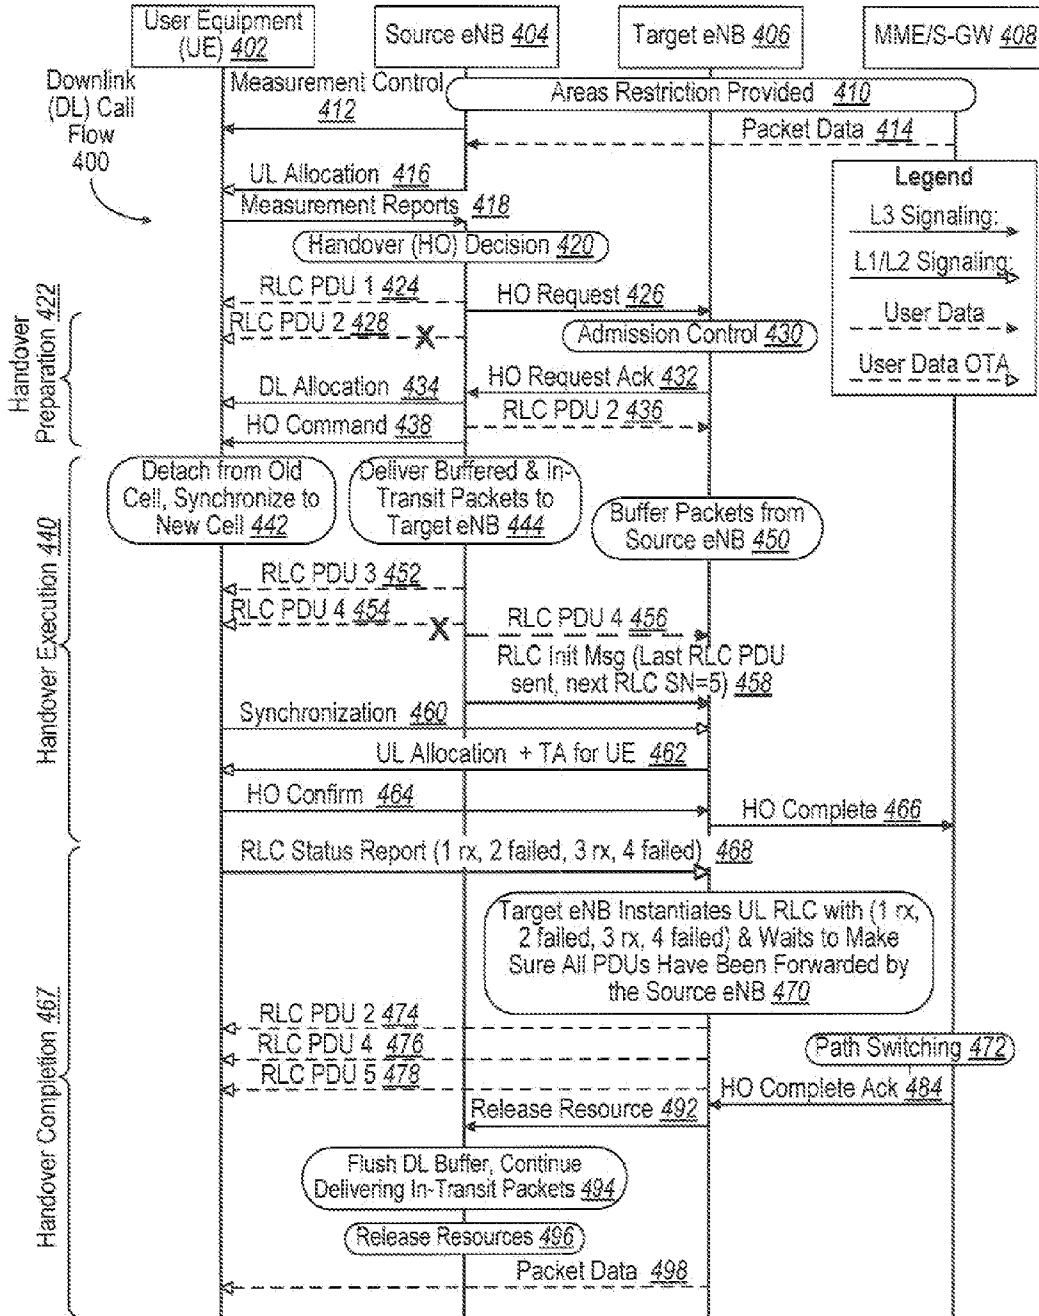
User Equipment (UE) 402

Source eNB 404

Target eNB 406

MME/S-GW 408

Downlink (DL) Call Flow 400

Measurement Control 412

Areas Restriction Provided 410

Packet Data 414

UL Allocation 416

Legend

L3 Signaling:

L1/L2 Signaling:

User Data

User Data OTA

Measurement Reports 418

Handover (HO) Decision 420

Handover Preparation 422

RLC PDU 1 424

HO Request 426

RLC PDU 2 428

Admission Control 430

DL Allocation 434

HO Request Ack 432

RLC PDU 2 436

HO Command 438

Handover Execution 440

Detach from Old Cell, Synchronize to New Cell 442

Deliver Buffered & In-Transit Packets to Target eNB 444

Buffer Packets from Source eNB 450

RLC PDU 3 452

RLC PDU 4 454

RLC PDU 4 456

RLC Init Msg (Last RLC PDU sent, next RLC SN=5) 458

Synchronization 460

UL Allocation + TA for UE 462

HO Confirm 464

HO Complete 466

Handover Completion 467

RLC Status Report (1 rx, 2 failed, 3 rx, 4 failed) 468

Target eNB Instantiates UL RLC with (1 rx, 2 failed, 3 rx, 4 failed) & Waits to Make Sure All PDUs Have Been Forwarded by the Source eNB 470

RLC PDU 2 474

RLC PDU 4 476

Path Switching 472

RLC PDU 5 478

HO Complete Ack 484

Release Resource 492

Flush DL Buffer, Continue Delivering In-Transit Packets 494

Release Resources 496

Packet Data 498